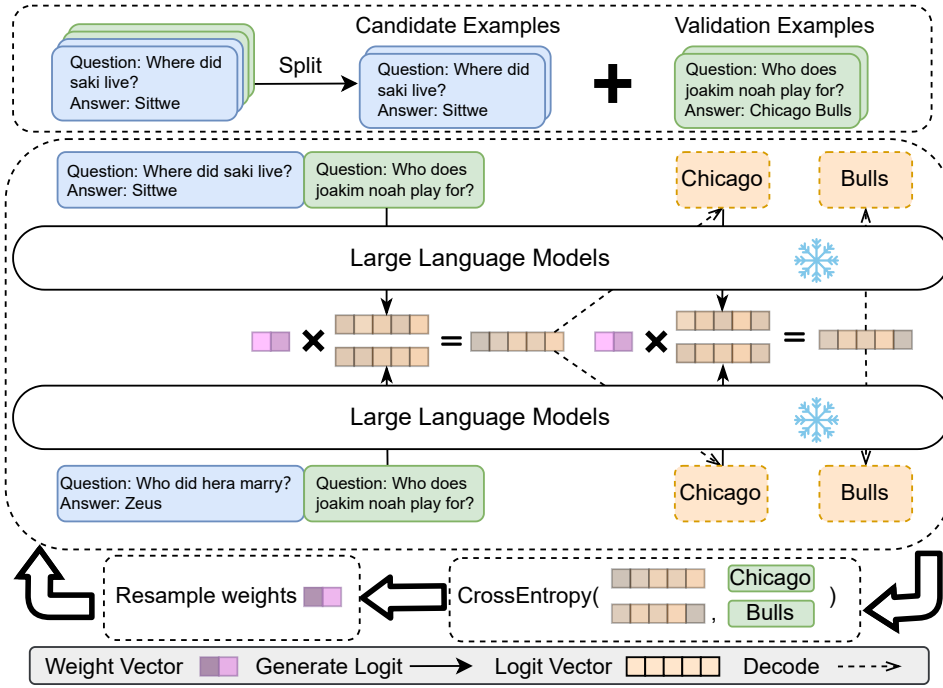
Question: Where did saki live?
Answer: Sittwe

Split

Candidate Examples

Question: Where did saki live?
Answer: Sittwe

Validation Examples

Question: Who does joakim noah play for?
Answer: Chicago Bulls

Question: Where did saki live?
Answer: Sittwe

Question: Who does joakim noah play for?

Chicago

Bulls

Large Language Models

Large Language Models

Question: Who did hera marry?
Answer: Zeus

Question: Who does joakim noah play for?

Chicago

Bulls

Resample weights

CrossEntropy( , Chicago Bulls )

Weight Vector Generate Logit Logit Vector Decode